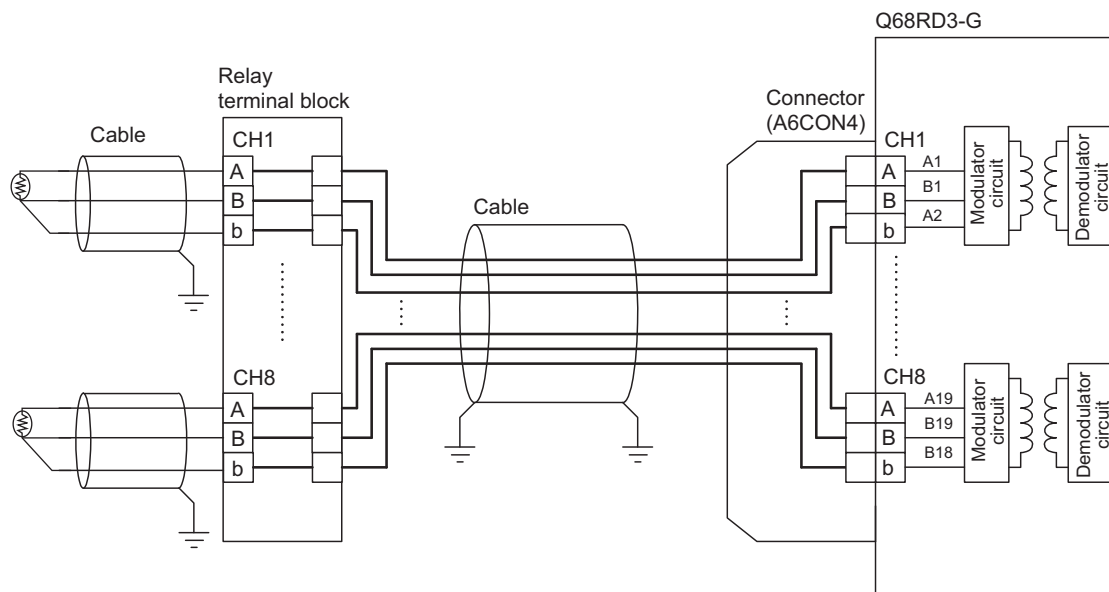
Q68RD3-G

Relay terminal block

Cable

CH1

A

B

b

Cable

Connector (A6CON4)

CH1

A

B

b

A1

B1

A2

Modulator circuit

Demodulator circuit

CH8

A

B

b

CH8

A

B

b

A19

B19

B18

Modulator circuit

Demodulator circuit